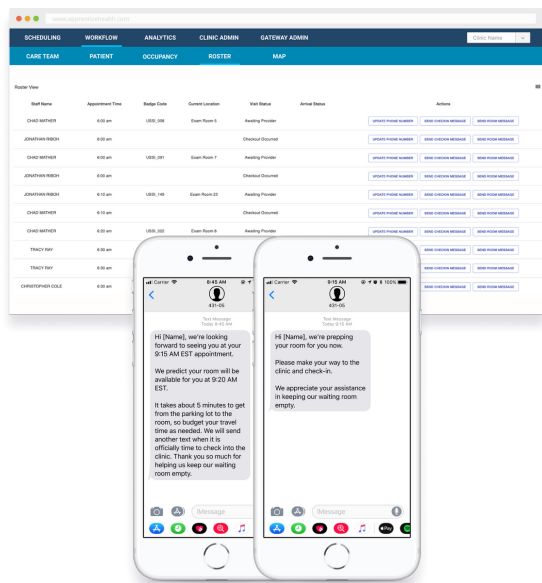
www.apparenthealth.com

SCHEDULING WORKFLOW ANALYTICS CLINIC ADMIN GATEWAY ADMIN

Clinic Name

CARE TEAM PATIENT OCCUPANCY ROSTER MAP

Roster View

| Staff Name | Appointment Time | Badge Code | Current Location | Visit Status | Arrival Status | Actions |
|---|---|---|---|---|---|---|
| CHAD MATHER | 6:00 am | US05_008 | Exam Room 5 | Awaiting Provider | | UPDATE PHONE NUMBER SEND CHECKIN MESSAGE SEND ROOM MESSAGE |
| JONATHAN RIBOH | 6:00 am | | | Checkout Occurred | | UPDATE PHONE NUMBER SEND CHECKIN MESSAGE SEND ROOM MESSAGE |
| CHAD MATHER | 6:00 am | US05_091 | Exam Room 7 | Awaiting Provider | | UPDATE PHONE NUMBER SEND CHECKIN MESSAGE SEND ROOM MESSAGE |
| JONATHAN RIBOH | 6:00 am | | | Checkout Occurred | | UPDATE PHONE NUMBER SEND CHECKIN MESSAGE SEND ROOM MESSAGE |
| JONATHAN RIBOH | 6:10 am | US05_148 | Exam Room 23 | Awaiting Provider | | UPDATE PHONE NUMBER SEND CHECKIN MESSAGE SEND ROOM MESSAGE |
| CHAD MATHER | 6:10 am | | | Checkout Occurred | | UPDATE PHONE NUMBER SEND CHECKIN MESSAGE SEND ROOM MESSAGE |
| CHAD MATHER | 6:20 am | US05_022 | Exam Room 8 | Awaiting Provider | | UPDATE PHONE NUMBER SEND CHECKIN MESSAGE SEND ROOM MESSAGE |
| TRACY RAY | 6:20 am | | | | | SEND CHECKIN MESSAGE SEND ROOM MESSAGE |
| TRACY RAY | 6:30 am | | | | | SEND CHECKIN MESSAGE SEND ROOM MESSAGE |
| CHRISTOPHER COLE | 6:30 am | | | | | SEND CHECKIN MESSAGE SEND ROOM MESSAGE |

Carrier 8:45 AM
431-05
Text Message
Today 8:45 AM
Hi [Name], we're looking forward to seeing you at your 9:15 AM EST appointment.

We predict your room will be available for you at 9:20 AM EST.

It takes about 5 minutes to get from the parking lot to the room, so budget your travel time as needed. We will send another text when it is officially time to check into the clinic. Thank you so much for helping us keep our waiting room empty.
iMessage

Carrier 9:15 AM 100%
431-05
Text Message
Today 9:15 AM
Hi [Name], we're prepping your room for you now.

Please make your way to the clinic and check-in.

We appreciate your assistance in keeping our waiting room empty.
iMessage
Pay